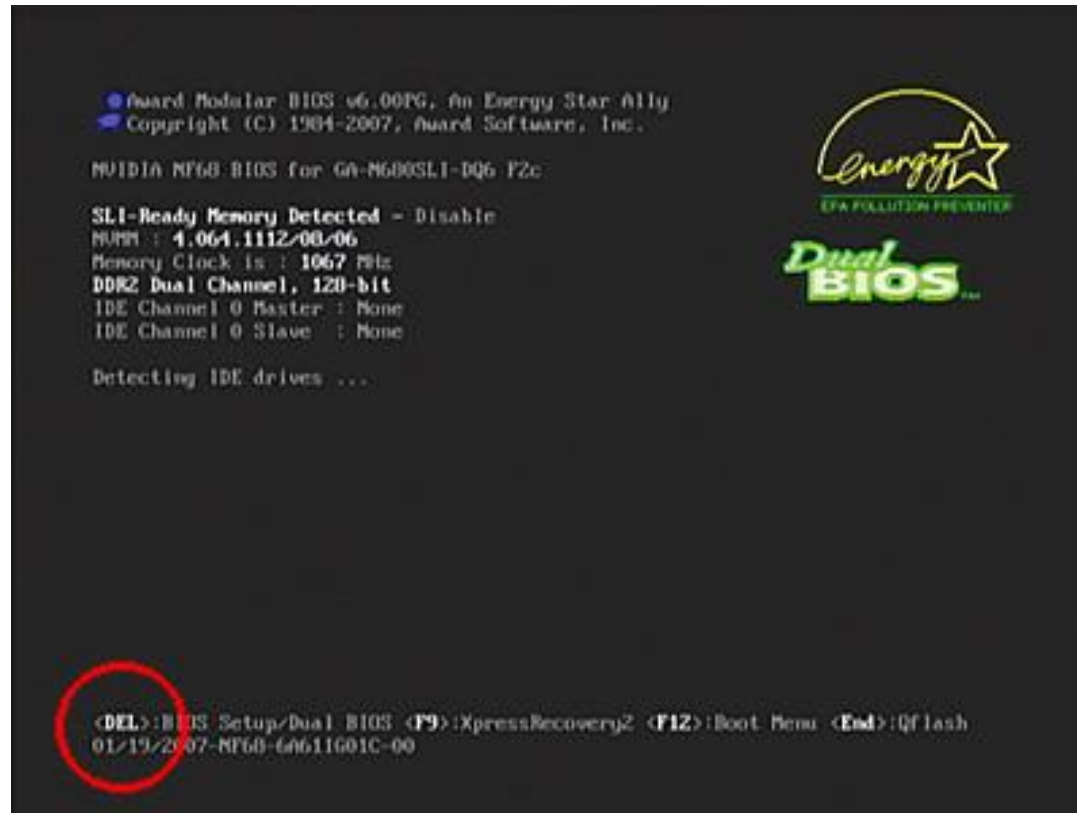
Award Modular BIOS v6.00PG, An Energy Star Ally
Copyright (C) 1984-2007, Award Software, Inc.

NVIDIA MF68 BIOS for GA-M680SLI-DQ6 F2c

SLI-Ready Memory Detected - Disable
MVMM : 4.064.1112/08/06
Memory Clock is : 1067 MHz
DDR2 Dual Channel, 128-bit
IDE Channel 0 Master : None
IDE Channel 0 Slave : None

Detecting IDE drives ...

Energy
EPA POLLUTION PREVENTER

Dual BIOS

<DEL>:BIOS Setup/Dual BIOS <F9>:XpressRecovery2 <F12>:Boot Menu <End>:Qflash
01/19/2007-MF68-6A611G01C-00